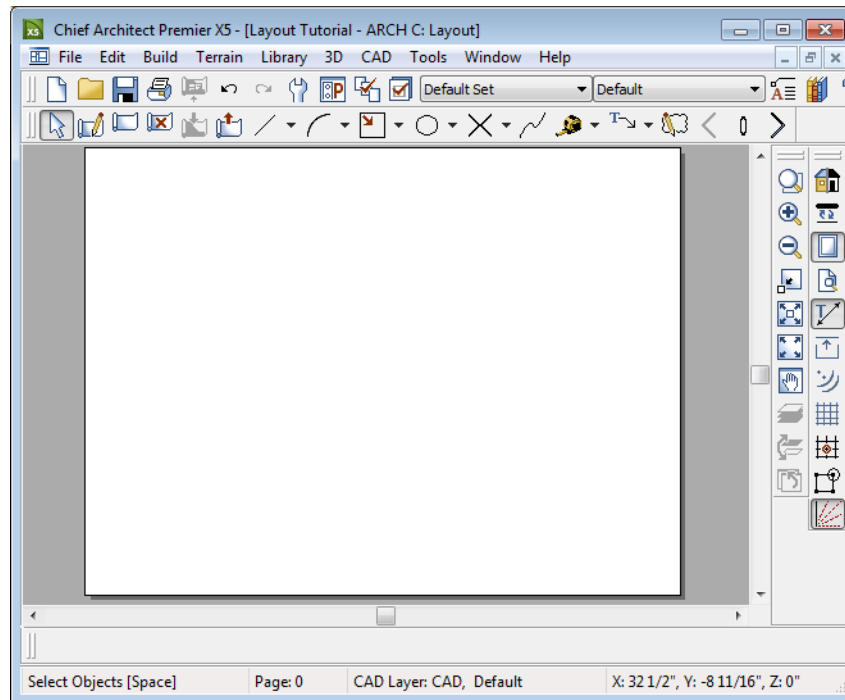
Chief Architect Premier X5 - [Layout Tutorial - ARCH C: Layout]

File Edit Build Terrain Library 3D CAD Tools Window Help

Default Set

Default

Select Objects [Space]

Page: 0

CAD Layer: CAD, Default

X: 32 1/2", Y: -8 11/16", Z: 0"